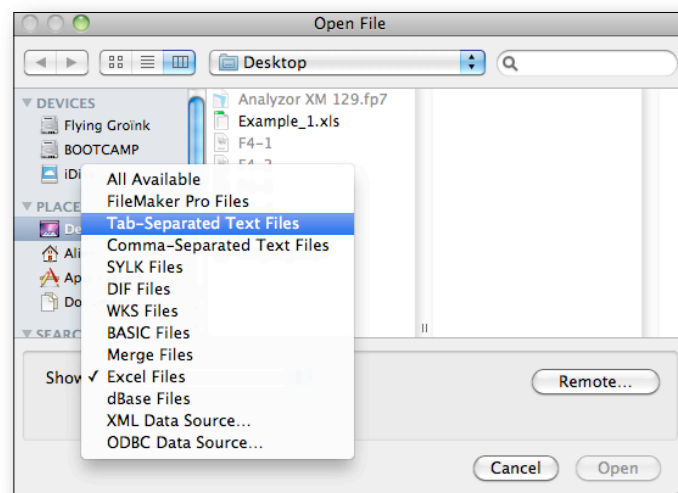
Open File

Desktop

DEVICES
Flying Groïnk
BOOTCAMP
iDi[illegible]
PLACE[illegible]
De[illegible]
Ali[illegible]
Ap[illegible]
Do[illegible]
SEARC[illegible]

Analyzor XM 129.fp7
Example_1.xls
F4-1
F4-2

All Available
FileMaker Pro Files
Tab-Separated Text Files
Comma-Separated Text Files
SYLK Files
DIF Files
WKS Files
BASIC Files
Merge Files
✓ Excel Files
dBase Files
XML Data Source...
ODBC Data Source...

Show

Remote...

Cancel
Open